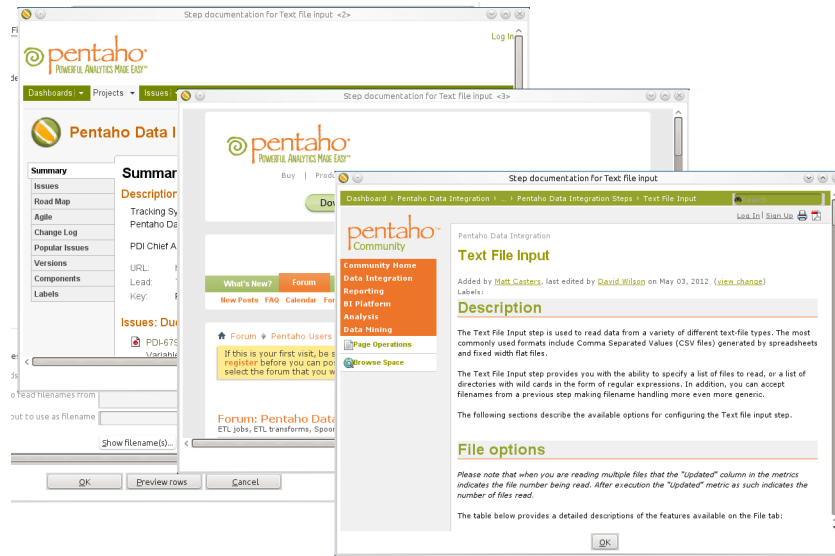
Step documentation for Text file input <2>

Log In

pentaho
POWERFUL ANALYTICS MADE EASY™

Dashboards | Projects | Issues

Pentaho Data I

Summary
Issues
Road Map
Agile
Change Log
Popular Issues
Versions
Components
Labels

Summar
Descriptio
Tracking Sy
Pentaho Da
PDI Chief A
URL:
Lead:
Key:

Issues: Du
PDI-67
Variabl

read filenames from
ut to use as filename
Show filename(s)...

OK | Preview rows | Cancel

Step documentation for Text file input <3>

pentaho
POWERFUL ANALYTICS MADE EASY™

Buy | Produ

Dow

What's New? | Forum
New Posts | FAQ | Calendar | For

Forum › Pentaho Users
If this is your first visit, be s
register before you can po
select the forum that you w

Forum: Pentaho Data
ETL jobs, ETL transforms, Spoo

Step documentation for Text file input

Dashboard › Pentaho Data Integration › ... › Pentaho Data Integration Steps › Text File Input

Log In | Sign Up

pentaho
Community

Community Home
Data Integration
Reporting
BI Platform
Analysis
Data Mining
Page Operations
Browse Space

Pentaho Data Integration

Text File Input

Added by Matt Casters, last edited by David Wilson on May 03, 2012 (view change)
Labels:

Description

The Text File Input step is used to read data from a variety of different text-file types. The most commonly used formats include Comma Separated Values (CSV files) generated by spreadsheets and fixed width flat files.

The Text File Input step provides you with the ability to specify a list of files to read, or a list of directories with wild cards in the form of regular expressions. In addition, you can accept filenames from a previous step making filename handling more even more generic.

The following sections describe the available options for configuring the Text file input step.

File options

Please note that when you are reading multiple files that the "Updated" column in the metrics indicates the file number being read. After execution the "Updated" metric as such indicates the number of files read.

The table below provides a detailed descriptions of the features available on the File tab:

OK